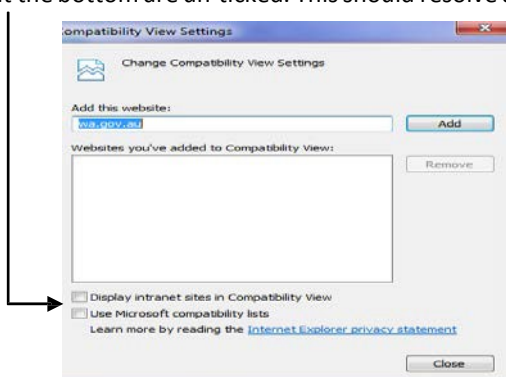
t the bottom are un-ticked. This should resolve t

ompatibility View Settings

Change Compatibility View Settings

Add this website:

wa.gov.au

Add

Websites you've added to Compatibility View:

Remove

Display intranet sites in Compatibility View

Use Microsoft compatibility lists

Learn more by reading the Internet Explorer privacy statement

Close